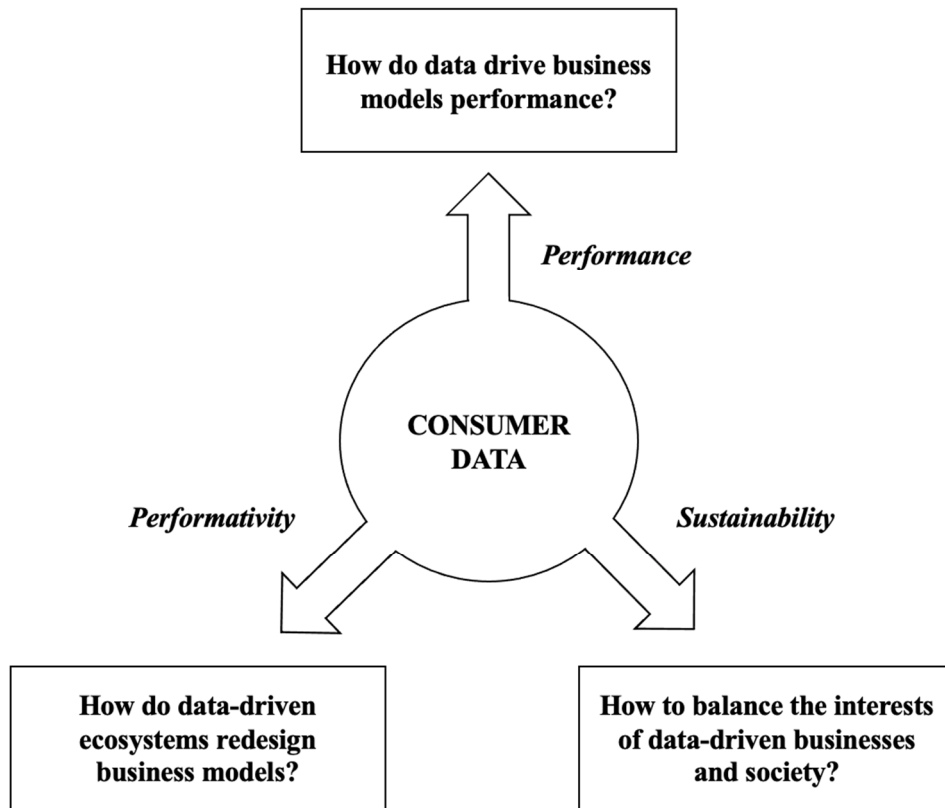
How do data drive business models performance?

Performance

CONSUMER DATA

Performativity

Sustainability

How do data-driven ecosystems redesign business models?

How to balance the interests of data-driven businesses and society?